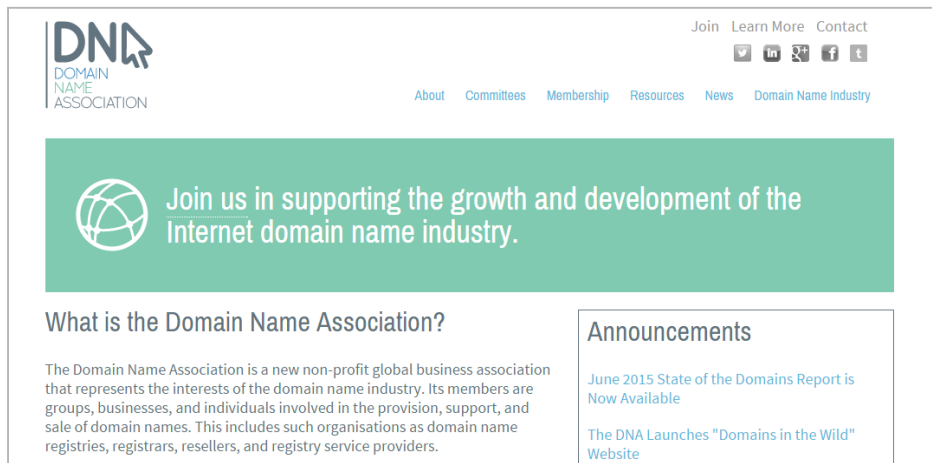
DNA
DOMAIN
NAME
ASSOCIATION

Join Learn More Contact

in g+ f t

About Committees Membership Resources News Domain Name Industry

Join us in supporting the growth and development of the Internet domain name industry.

What is the Domain Name Association?

The Domain Name Association is a new non-profit global business association that represents the interests of the domain name industry. Its members are groups, businesses, and individuals involved in the provision, support, and sale of domain names. This includes such organisations as domain name registries, registrars, resellers, and registry service providers.

Announcements

June 2015 State of the Domains Report is Now Available

The DNA Launches "Domains in the Wild" Website